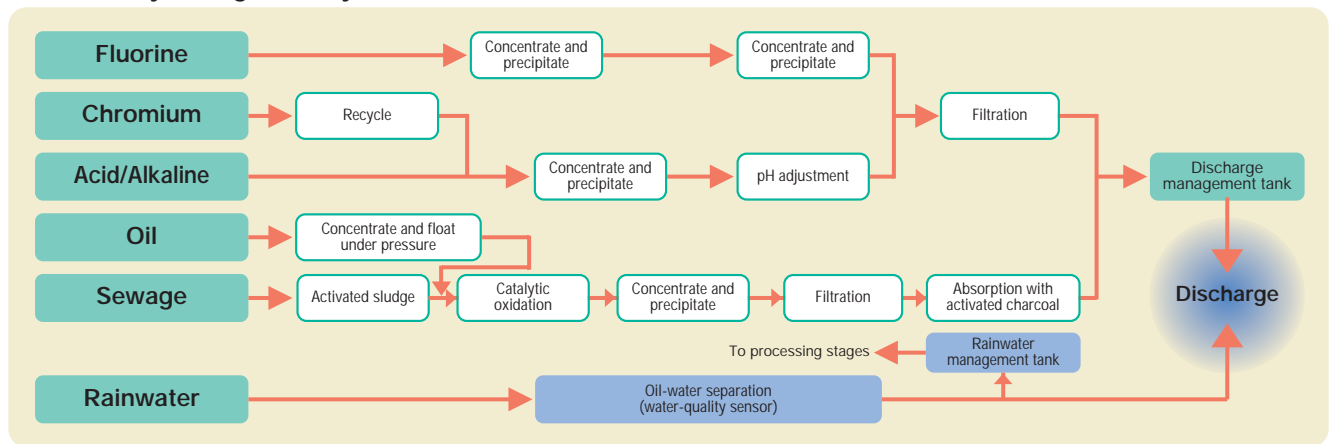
Fluorine
Concentrate and precipitate
Concentrate and precipitate
Chromium
Recycle
Filtration
Acid/Alkaline
Concentrate and precipitate
pH adjustment
Discharge management tank
Oil
Concentrate and float under pressure
Sewage
Activated sludge
Catalytic oxidation
Concentrate and precipitate
Filtration
Absorption with activated charcoal
Discharge
To processing stages
Rainwater management tank
Rainwater
Oil-water separation (water-quality sensor)